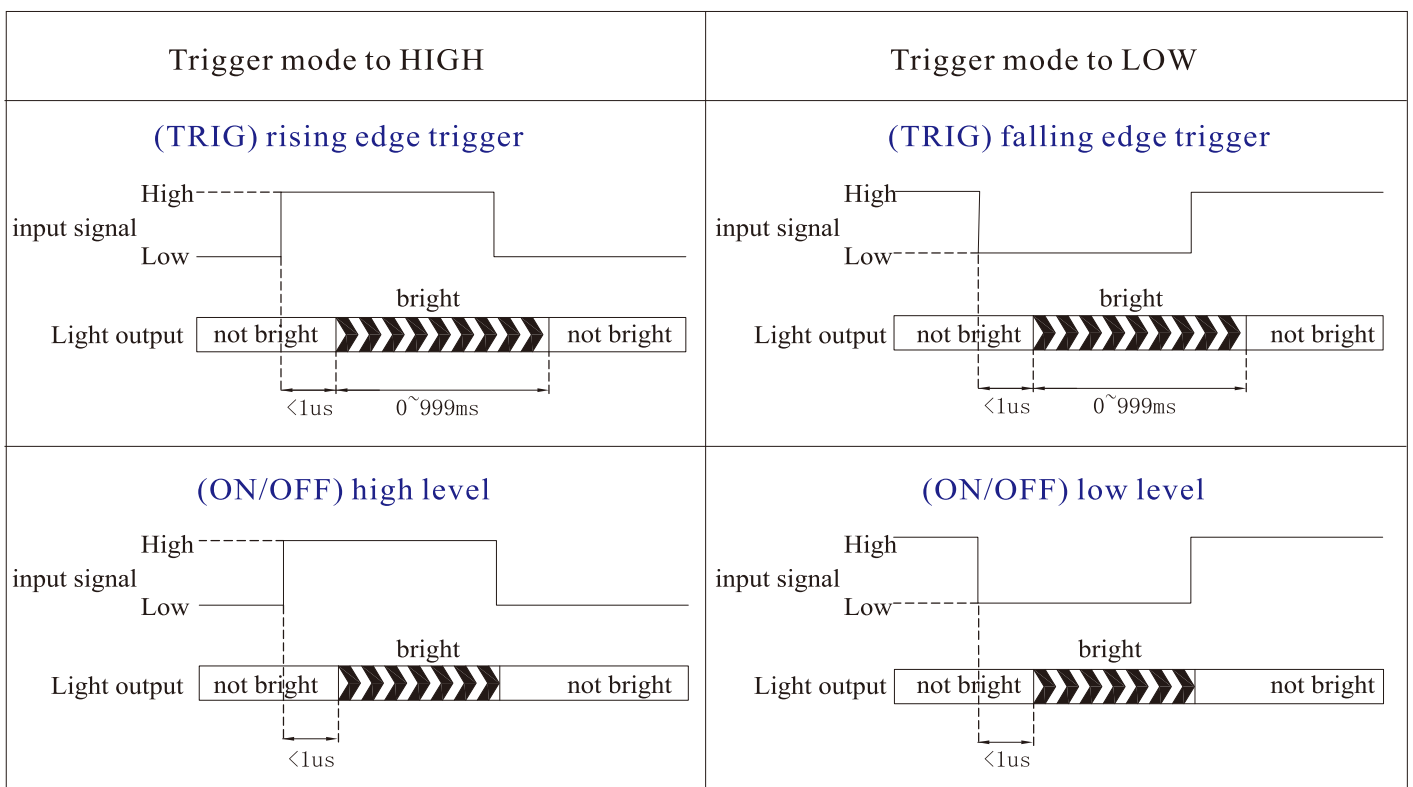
| Trigger mode to HIGH | Trigger mode to LOW |
|---|---|
| (TRIG) rising edge trigger<br>High<br>input signal<br>Low<br>bright<br>Light output not bright not bright<br><1us 0~999ms | (TRIG) falling edge trigger<br>High<br>input signal<br>Low<br>bright<br>Light output not bright not bright<br><1us 0~999ms |
| (ON/OFF) high level<br>High<br>input signal<br>Low<br>bright<br>Light output not bright not bright<br><1us | (ON/OFF) low level<br>High<br>input signal<br>Low<br>bright<br>Light output not bright not bright<br><1us |